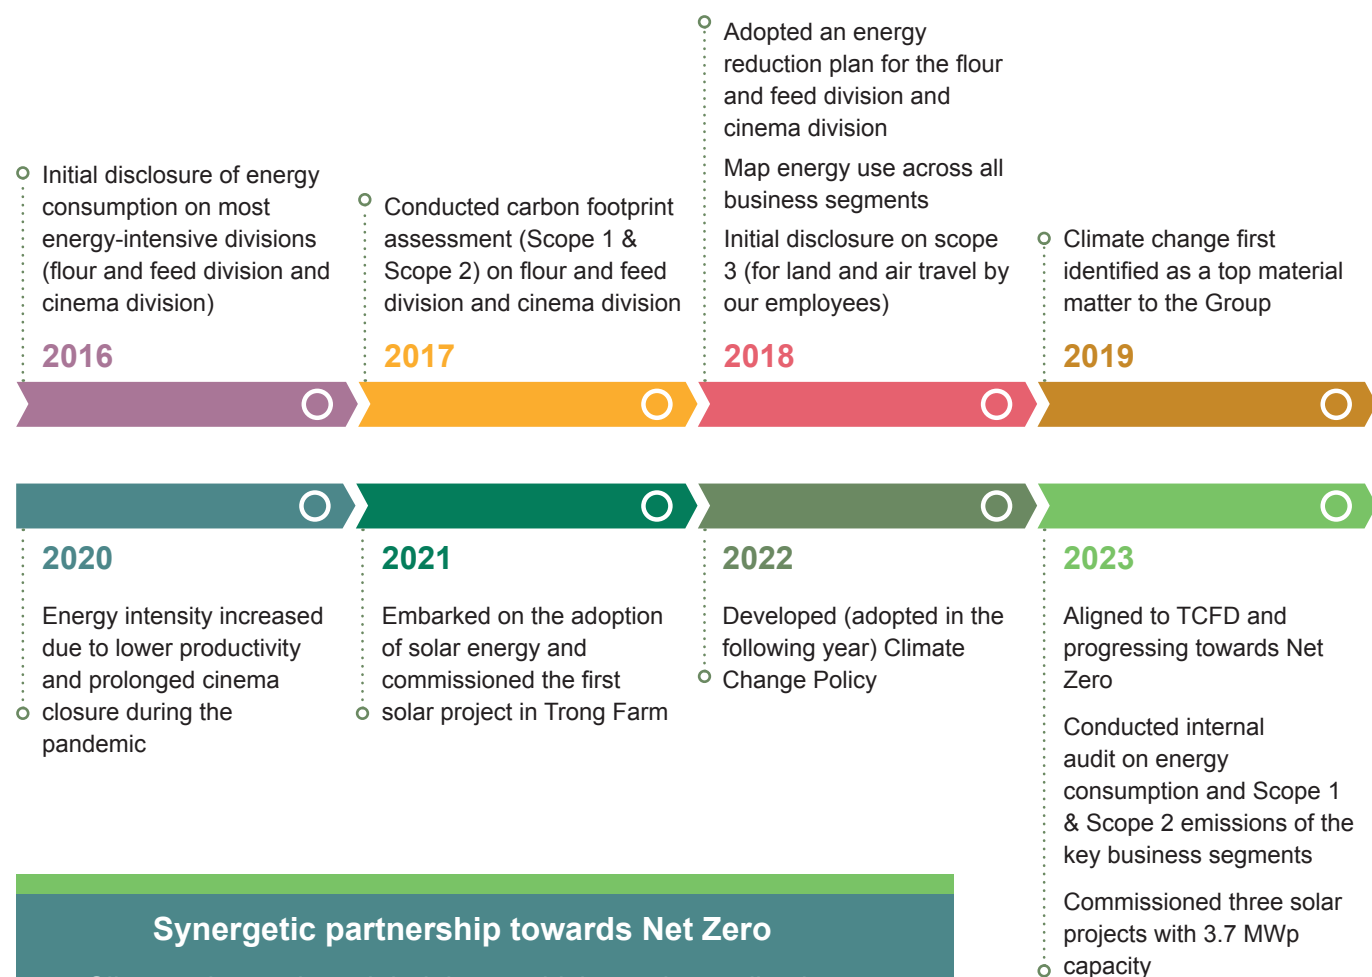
Initial disclosure of energy consumption on most energy-intensive divisions (flour and feed division and cinema division)

2016

Conducted carbon footprint assessment (Scope 1 & Scope 2) on flour and feed division and cinema division

2017

Adopted an energy reduction plan for the flour and feed division and cinema division

Map energy use across all business segments

Initial disclosure on scope 3 (for land and air travel by our employees)

2018

Climate change first identified as a top material matter to the Group

2019

2020

Energy intensity increased due to lower productivity and prolonged cinema closure during the pandemic

2021

Embarked on the adoption of solar energy and commissioned the first solar project in Trong Farm

2022

Developed (adopted in the following year) Climate Change Policy

2023

Aligned to TCFD and progressing towards Net Zero

Conducted internal audit on energy consumption and Scope 1 & Scope 2 emissions of the key business segments

Commissioned three solar projects with 3.7 MWp capacity

Synergetic partnership towards Net Zero